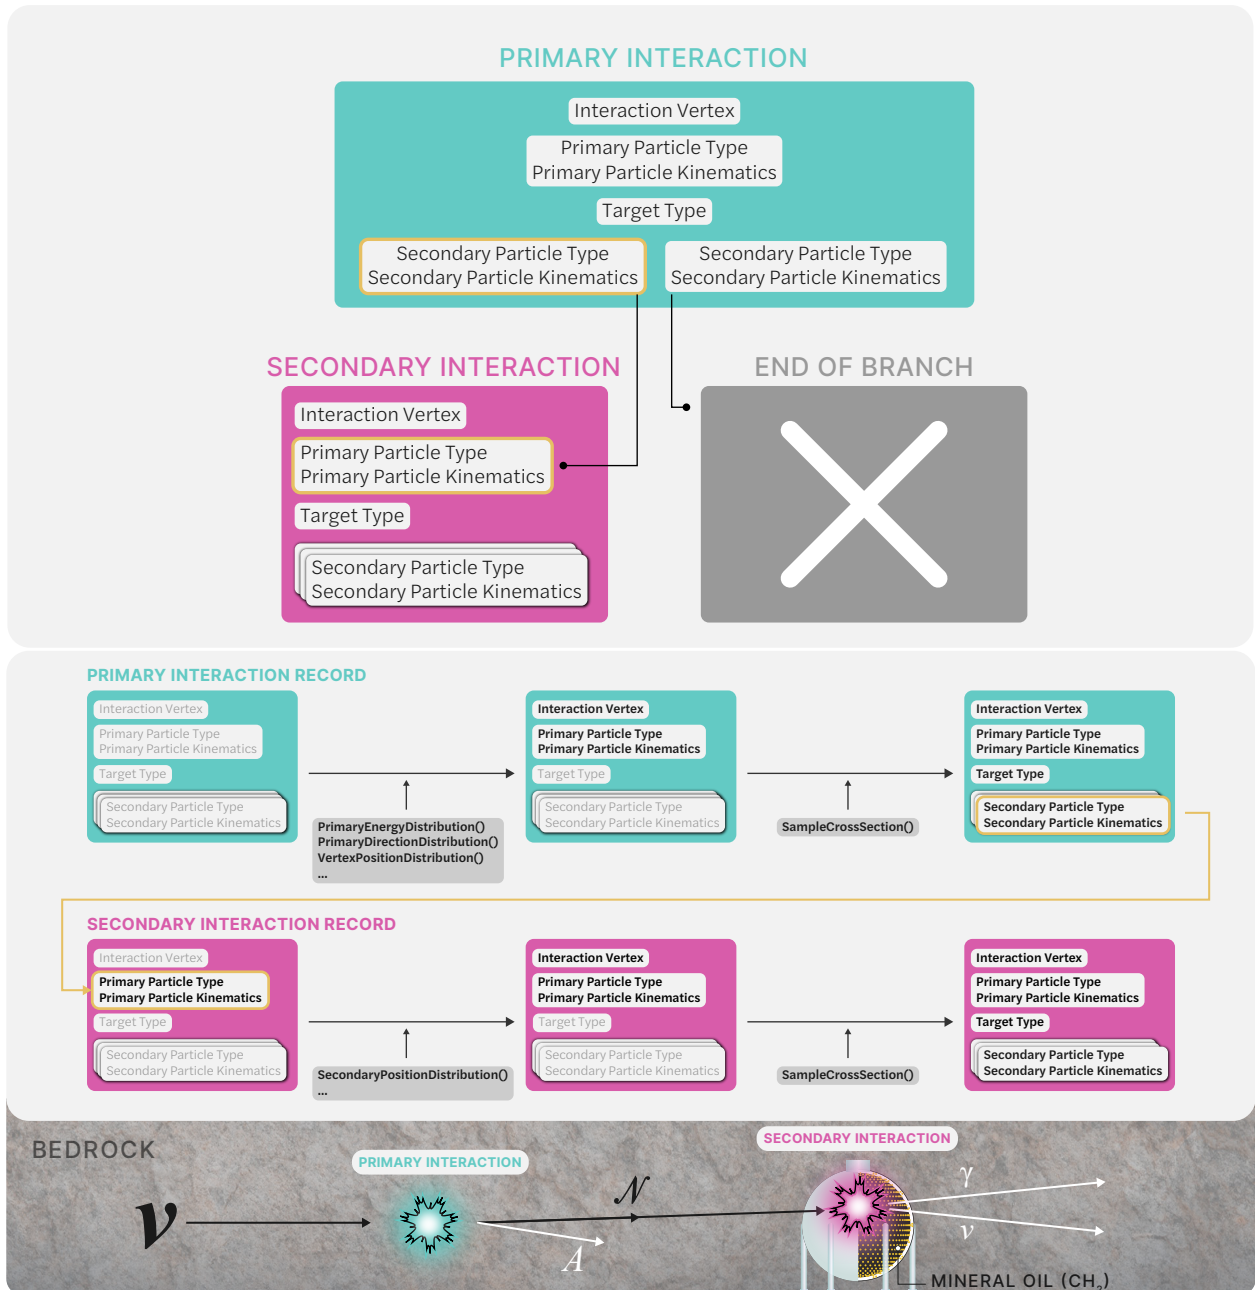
PRIMARY INTERACTION

Interaction Vertex

Primary Particle Type
Primary Particle Kinematics

Target Type

Secondary Particle Type
Secondary Particle Kinematics

Secondary Particle Type
Secondary Particle Kinematics

SECONDARY INTERACTION

Interaction Vertex

Primary Particle Type
Primary Particle Kinematics

Target Type

Secondary Particle Type
Secondary Particle Kinematics

END OF BRANCH

PRIMARY INTERACTION RECORD

Interaction Vertex
Primary Particle Type
Primary Particle Kinematics
Target Type
Secondary Particle Type
Secondary Particle Kinematics

PrimaryEnergyDistribution()
PrimaryDirectionDistribution()
VertexPositionDistribution()
...

Interaction Vertex
Primary Particle Type
Primary Particle Kinematics
Target Type
Secondary Particle Type
Secondary Particle Kinematics

SampleCrossSection()

Interaction Vertex
Primary Particle Type
Primary Particle Kinematics
Target Type
Secondary Particle Type
Secondary Particle Kinematics

SECONDARY INTERACTION RECORD

Interaction Vertex
Primary Particle Type
Primary Particle Kinematics
Target Type
Secondary Particle Type
Secondary Particle Kinematics

SecondaryPositionDistribution()
...

Interaction Vertex
Primary Particle Type
Primary Particle Kinematics
Target Type
Secondary Particle Type
Secondary Particle Kinematics

SampleCrossSection()

Interaction Vertex
Primary Particle Type
Primary Particle Kinematics
Target Type
Secondary Particle Type
Secondary Particle Kinematics

BEDROCK

PRIMARY INTERACTION

SECONDARY INTERACTION

$\nu$

$\mathcal{N}$

$A$

$\gamma$

$\nu$

MINERAL OIL ($CH_2$)